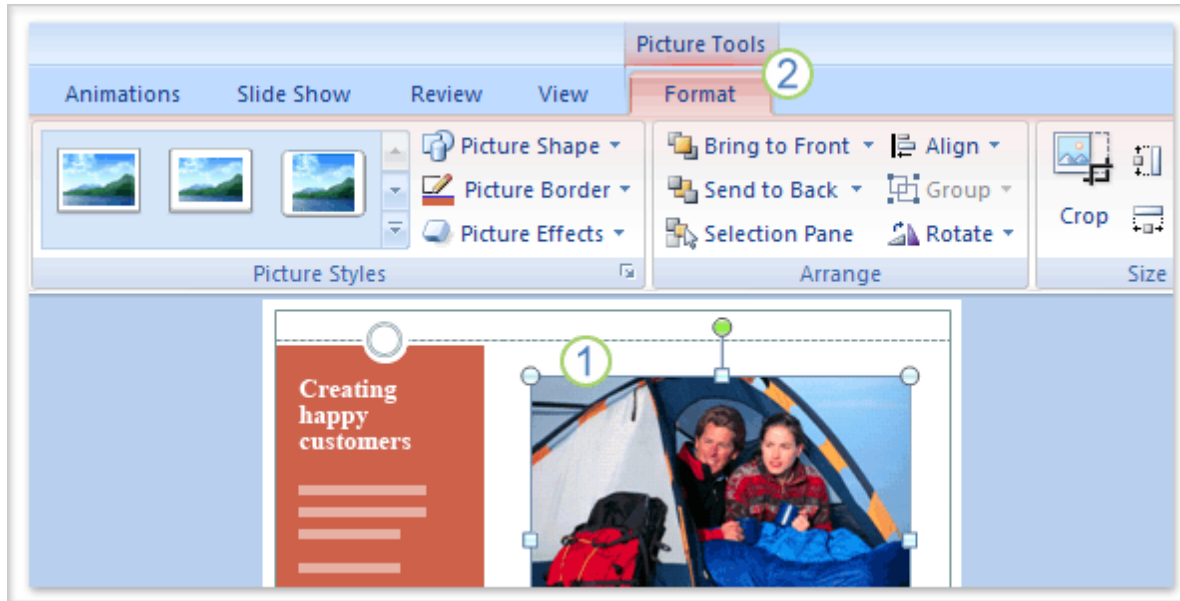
Picture Tools

2

Animations Slide Show Review View Format

Picture Shape

Picture Border

Picture Effects

Picture Styles

Bring to Front

Send to Back

Selection Pane

Align

Group

Rotate

Arrange

Crop

Size

1

Creating happy customers